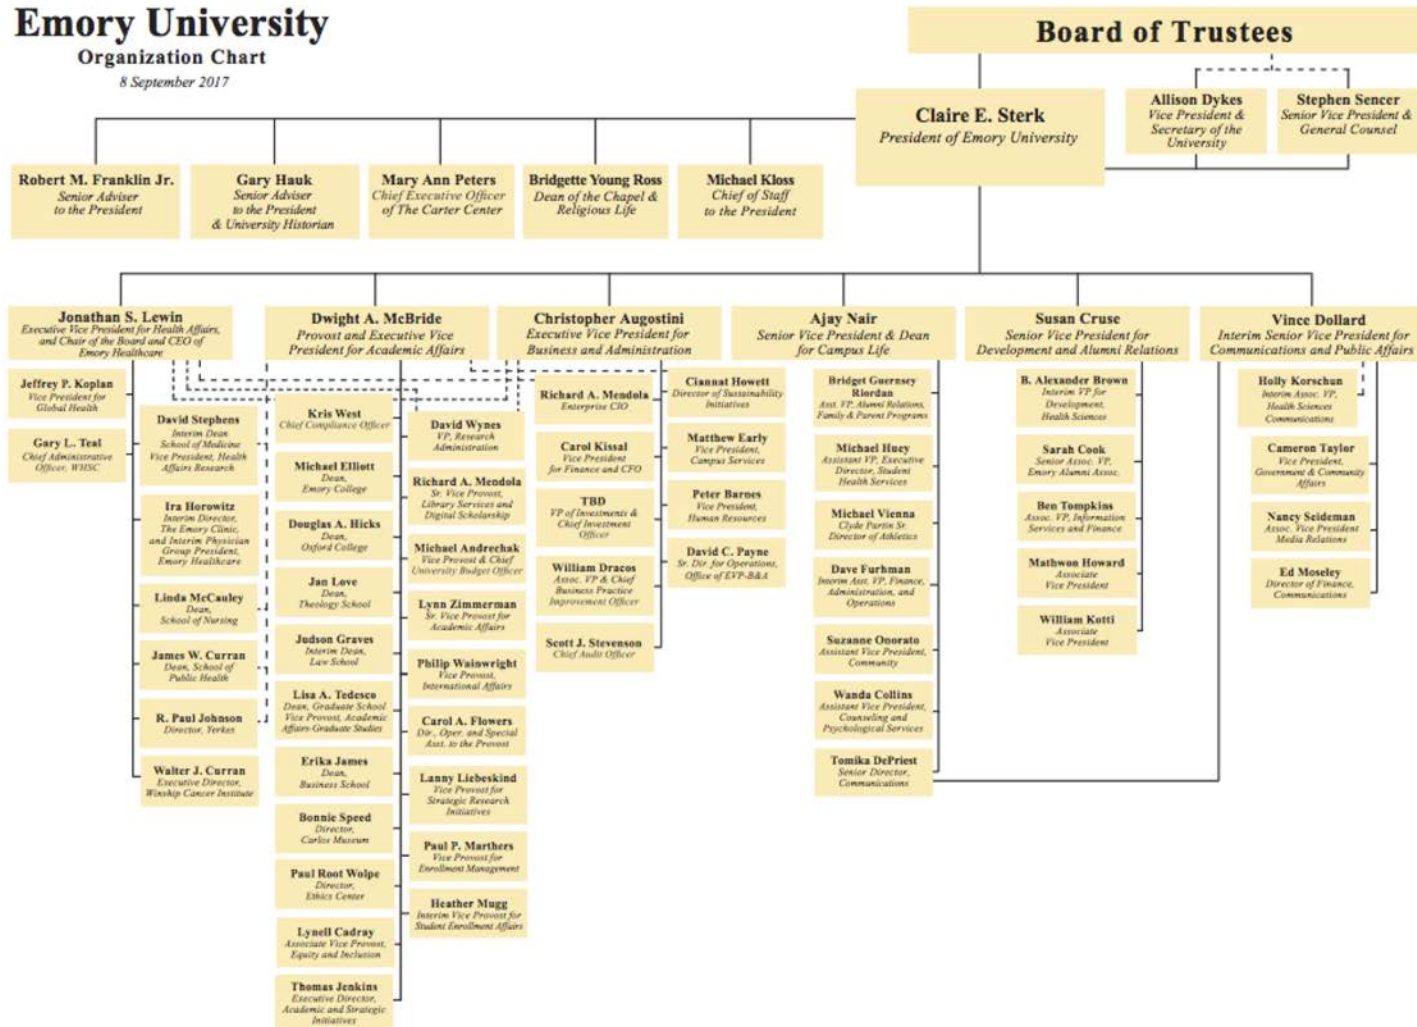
Emory University
Organization Chart
8 September 2017

Board of Trustees

Claire E. Sterk
President of Emory University

Allison Dykes
Vice President & Secretary of the University

Stephen Sencer
Senior Vice President & General Counsel

Robert M. Franklin Jr.
Senior Adviser to the President

Gary Hauk
Senior Adviser to the President & University Historian

Mary Ann Peters
Chief Executive Officer of The Carter Center

Bridgette Young Ross
Dean of the Chapel & Religious Life

Michael Kloss
Chief of Staff to the President

Jonathan S. Lewin
Executive Vice President for Health Affairs, and Chair of the Board and CEO of Emory Healthcare

Jeffrey P. Koplan
Vice President for Global Health

Gary L. Teal
Chief Administrative Officer, WHSC

David Stephens
Interim Dean School of Medicine Vice President, Health Affairs Research

Ira Horowitz
Interim Director, The Emory Clinic, and Interim Physician Group President, Emory Healthcare

Linda McCauley
Dean, School of Nursing

James W. Curran
Dean, School of Public Health

R. Paul Johnson
Director, Yerkes

Walter J. Curran
Executive Director, Winship Cancer Institute

Dwight A. McBride
Provost and Executive Vice President for Academic Affairs

Kris West
Chief Compliance Officer

Michael Elliott
Dean, Emory College

Douglas A. Hicks
Dean, Oxford College

Jan Love
Dean, Theology School

Judson Graves
Interim Dean, Law School

Lisa A. Tedesco
Dean, Graduate School Vice Provost, Academic Affairs-Graduate Studies

Erika James
Dean, Business School

Bonnie Speed
Director, Carlos Museum

Paul Root Wolpe
Director, Ethics Center

Lynell Cadray
Associate Vice Provost, Equity and Inclusion

Thomas Jenkins
Executive Director, Academic and Strategic Initiatives

David Wynes
VP, Research Administration

Richard A. Mendola
Sr. Vice Provost, Library Services and Digital Scholarship

Michael Andrechak
Vice Provost & Chief University Budget Officer

Lynn Zimmerman
Sr. Vice Provost for Academic Affairs

Philip Wainwright
Vice Provost, International Affairs

Carol A. Flowers
Dir., Oper. and Special Asst. to the Provost

Lanny Liebeskind
Vice Provost for Strategic Research Initiatives

Paul P. Marthers
Vice Provost for Enrollment Management

Heather Mugg
Interim Vice Provost for Student Enrollment Affairs

Christopher Augostini
Executive Vice President for Business and Administration

Richard A. Mendola
Enterprise CIO

Carol Kissal
Vice President for Finance and CFO

TBD
VP of Investments & Chief Investment Officer

William Dracos
Assoc. VP & Chief Business Practice Improvement Officer

Scott J. Stevenson
Chief Audit Officer

Ciannat Howett
Director of Sustainability Initiatives

Matthew Early
Vice President, Campus Services

Peter Barnes
Vice President, Human Resources

David C. Payne
Sr. Dir. for Operations, Office of EVP-B&A

Ajay Nair
Senior Vice President & Dean for Campus Life

Bridget Guernsey Riordan
Asst. VP, Alumni Relations, Family & Parent Programs

Michael Huey
Assistant VP, Executive Director, Student Health Services

Michael Vienna
Clyde Partin Sr. Director of Athletics

Dave Furhman
Interim Asst. VP, Finance, Administration, and Operations

Suzanne Onorato
Assistant Vice President, Community

Wanda Collins
Assistant Vice President, Counseling and Psychological Services

Tomika DePriest
Senior Director, Communications

Susan Cruse
Senior Vice President for Development and Alumni Relations

B. Alexander Brown
Interim VP for Development, Health Sciences

Sarah Cook
Senior Assoc. VP, Emory Alumni Assoc.

Ben Tompkins
Assoc. VP, Information Services and Finance

Mathwon Howard
Associate Vice President

William Kotti
Associate Vice President

Vince Dollard
Interim Senior Vice President for Communications and Public Affairs

Holly Korschun
Interim Assoc. VP, Health Sciences Communications

Cameron Taylor
Vice President, Government & Community Affairs

Nancy Seideman
Assoc. Vice President Media Relations

Ed Moseley
Director of Finance, Communications